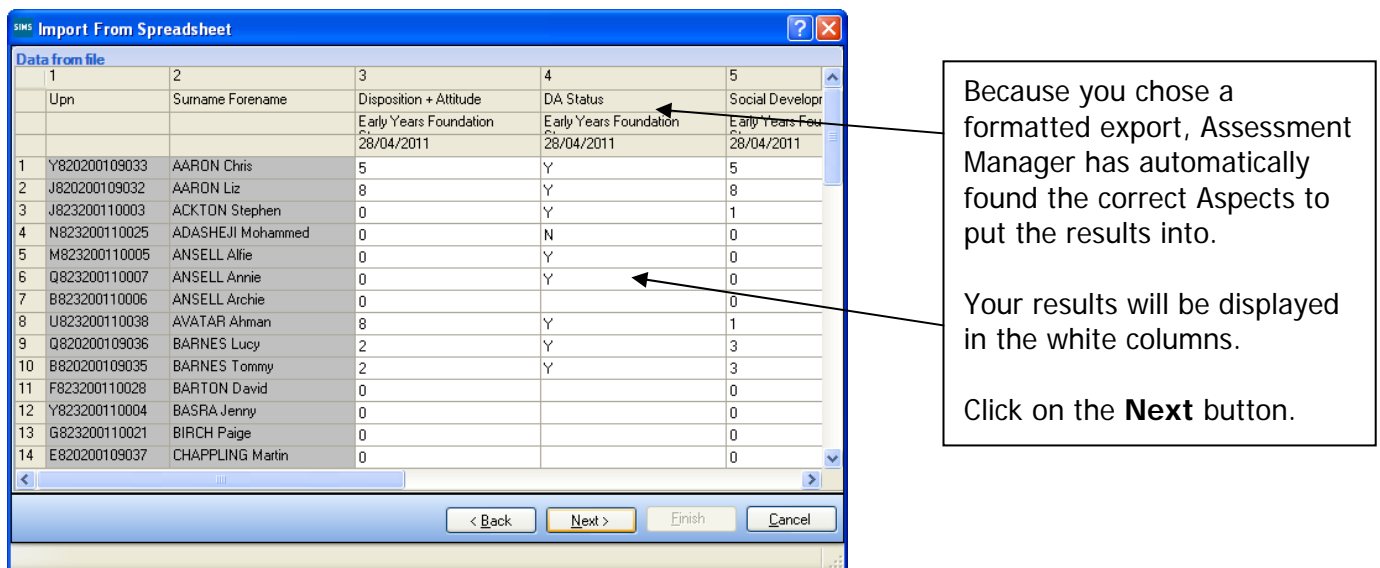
SIMS Import From Spreadsheet

Data from file

| | 1 | 2 | 3 | 4 | 5 |
|---|---|---|---|---|---|
| | Upn | Surname Forename | Disposition + Attitude | DA Status | Social Developr |
| | | | Early Years Foundation | Early Years Foundation | Early Years Fou |
| | | | 28/04/2011 | 28/04/2011 | 28/04/2011 |
| 1 | Y820200109033 | AARON Chris | 5 | Y | 5 |
| 2 | J820200109032 | AARON Liz | 8 | Y | 8 |
| 3 | J823200110003 | ACKTON Stephen | 0 | Y | 1 |
| 4 | N823200110025 | ADASHEJI Mohammed | 0 | N | 0 |
| 5 | M823200110005 | ANSELL Alfie | 0 | Y | 0 |
| 6 | Q823200110007 | ANSELL Annie | 0 | Y | 0 |
| 7 | B823200110006 | ANSELL Archie | 0 | | 0 |
| 8 | U823200110038 | AVATAR Ahman | 8 | Y | 1 |
| 9 | Q820200109036 | BARNES Lucy | 2 | Y | 3 |
| 10 | B820200109035 | BARNES Tommy | 2 | Y | 3 |
| 11 | F823200110028 | BARTON David | 0 | | 0 |
| 12 | Y823200110004 | BASRA Jenny | 0 | | 0 |
| 13 | G823200110021 | BIRCH Paige | 0 | | 0 |
| 14 | E820200109037 | CHAPPLING Martin | 0 | | 0 |

< Back | Next > | Finish | Cancel

Because you chose a formatted export, Assessment Manager has automatically found the correct Aspects to put the results into.

Your results will be displayed in the white columns.

Click on the **Next** button.